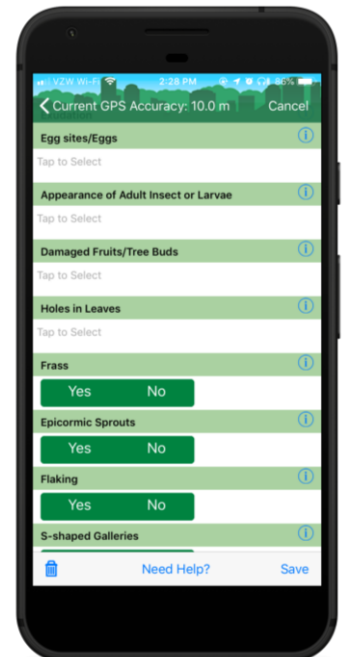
VZW Wi-Fi 2:28 PM 86%

Current GPS Accuracy: 10.0 m Cancel

Egg sites/Eggs
Tap to Select

Appearance of Adult Insect or Larvae
Tap to Select

Damaged Fruits/Tree Buds
Tap to Select

Holes in Leaves
Tap to Select

Frass
Yes No

Epicormic Sprouts
Yes No

Flaking
Yes No

S-shaped Galleries

Need Help? Save